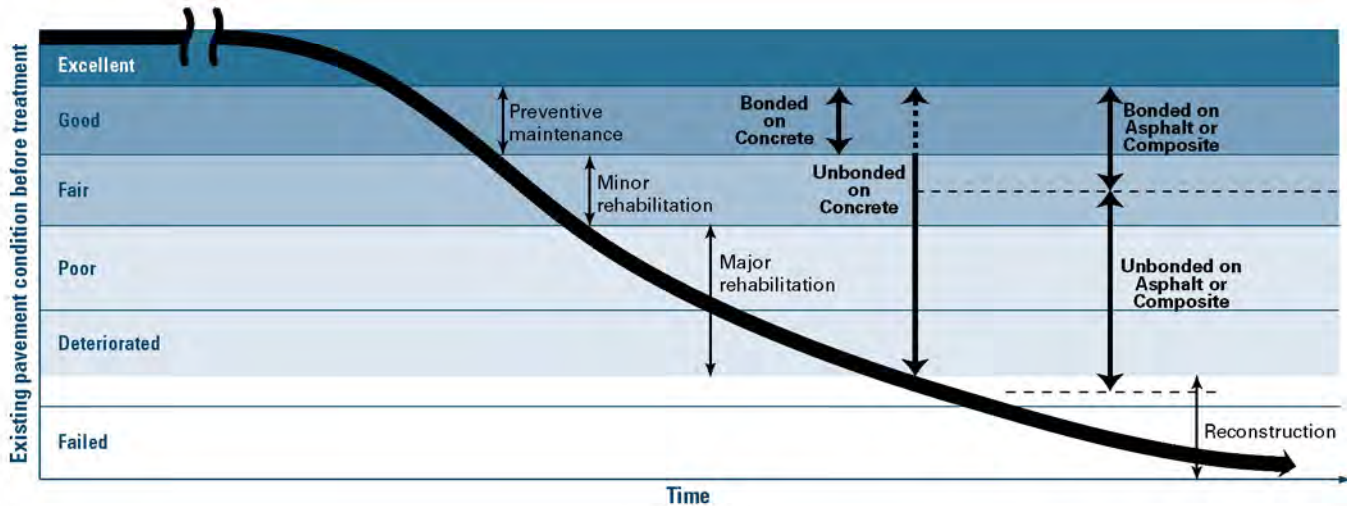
Existing pavement condition before treatment

Excellent

Good

Fair

Poor

Deteriorated

Failed

Preventive maintenance

Minor rehabilitation

Major rehabilitation

Bonded on Concrete

Unbonded on Concrete

Bonded on Asphalt or Composite

Unbonded on Asphalt or Composite

Reconstruction

Time